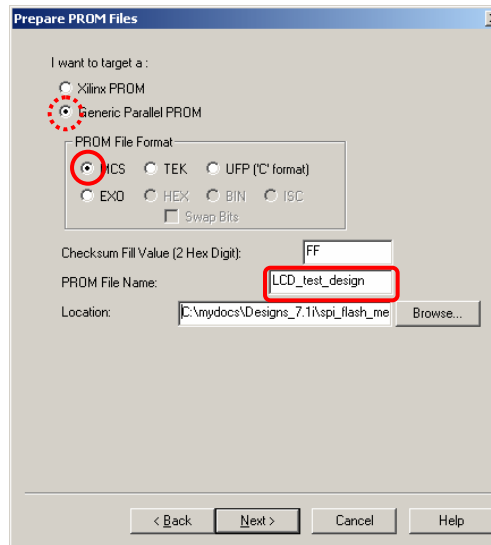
Prepare PROM Files

I want to target a :

Xilinx PROM

Generic Parallel PROM

PROM File Format

MCS TEK UFP ('C' format)

EXO HEX BIN ISC

Swap Bits

Checksum Fill Value (2 Hex Digit): FF

PROM File Name: LCD_test_design

Location: C:\mydocs\Designs_7.1i\spi_flash_me

Browse...

< Back

Next >

Cancel

Help